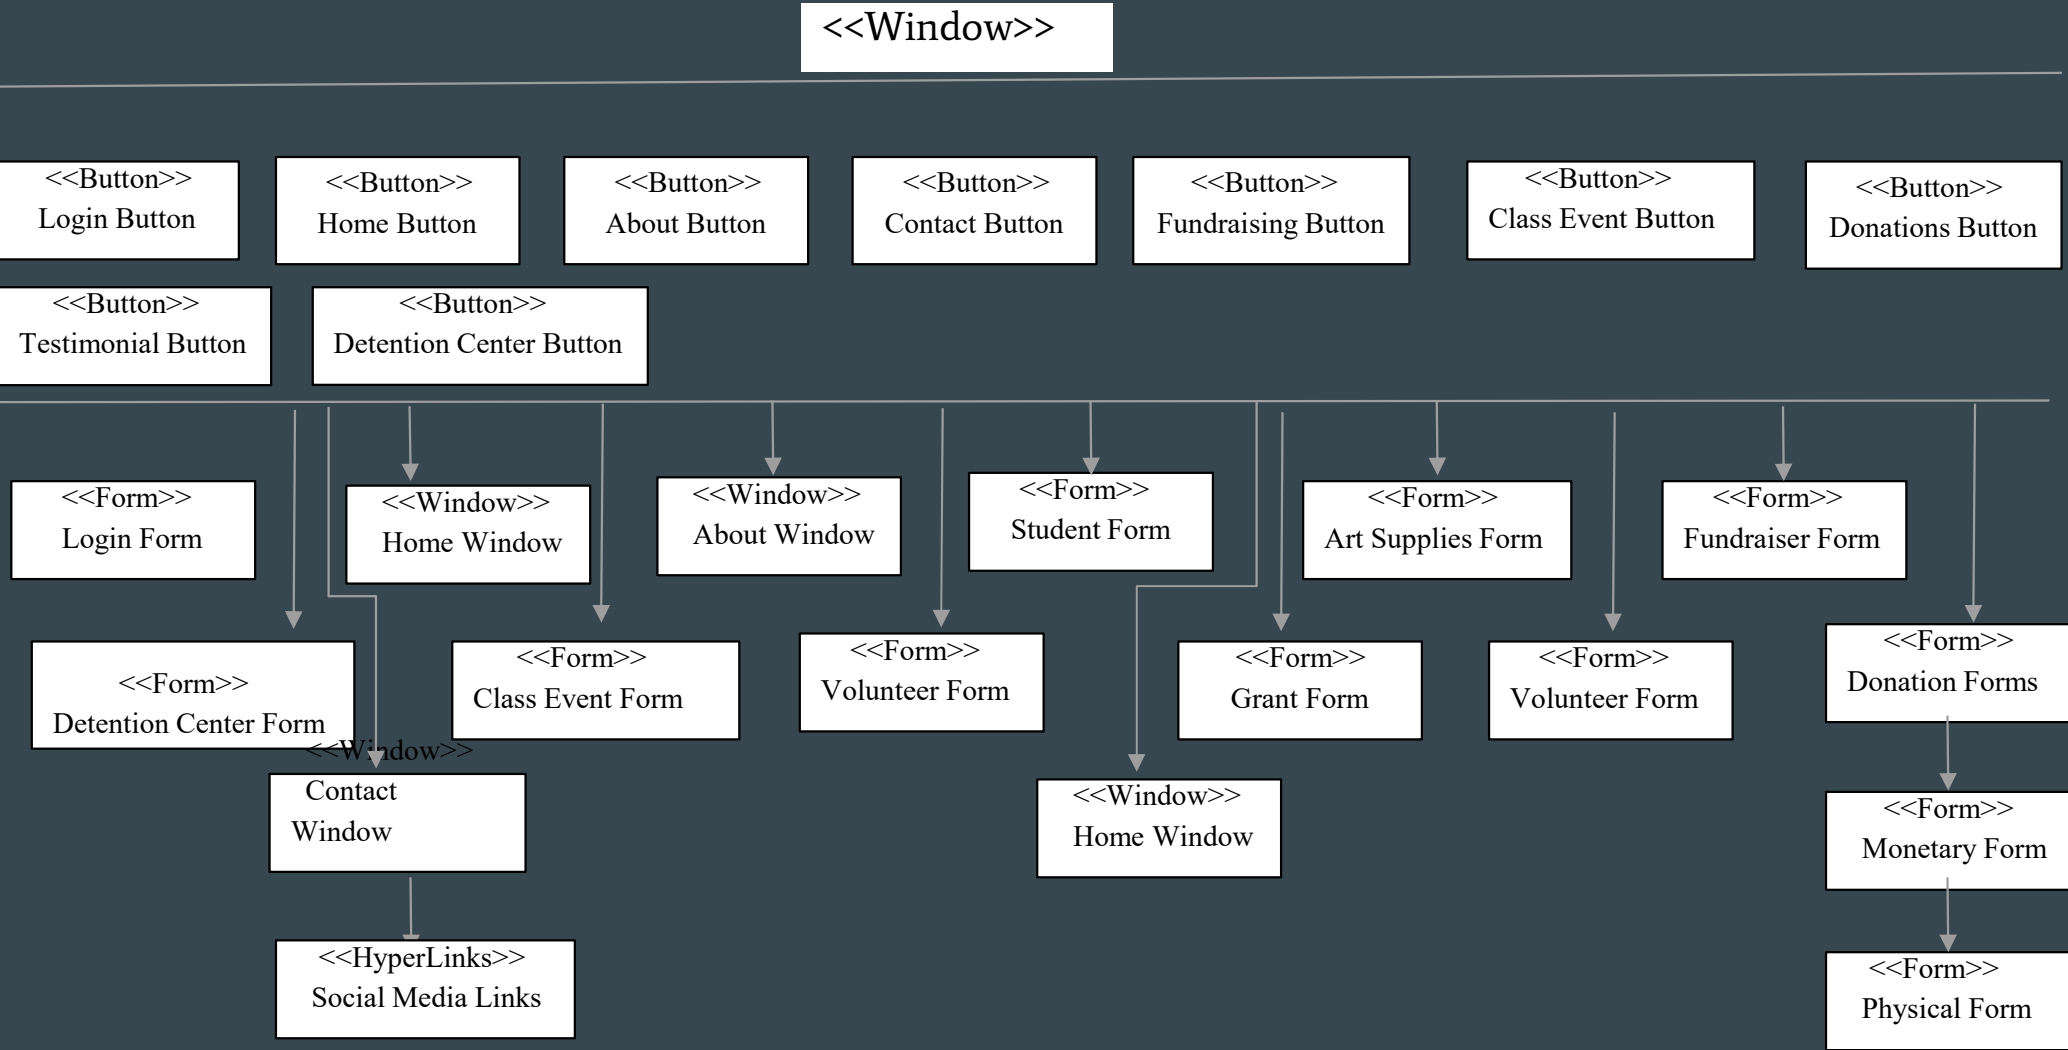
<<Window>>

<<Button>>
Login Button

<<Button>>
Home Button

<<Button>>
About Button

<<Button>>
Contact Button

<<Button>>
Fundraising Button

<<Button>>
Class Event Button

<<Button>>
Donations Button

<<Button>>
Testimonial Button

<<Button>>
Detention Center Button

<<Form>>
Login Form

<<Window>>
Home Window

<<Window>>
About Window

<<Form>>
Student Form

<<Form>>
Art Supplies Form

<<Form>>
Fundraiser Form

<<Form>>
Detention Center Form

<<Form>>
Class Event Form

<<Form>>
Volunteer Form

<<Form>>
Grant Form

<<Form>>
Volunteer Form

<<Form>>
Donation Forms

<<Window>>
Contact Window

<<Window>>
Home Window

<<Form>>
Monetary Form

<<HyperLinks>>
Social Media Links

<<Form>>
Physical Form